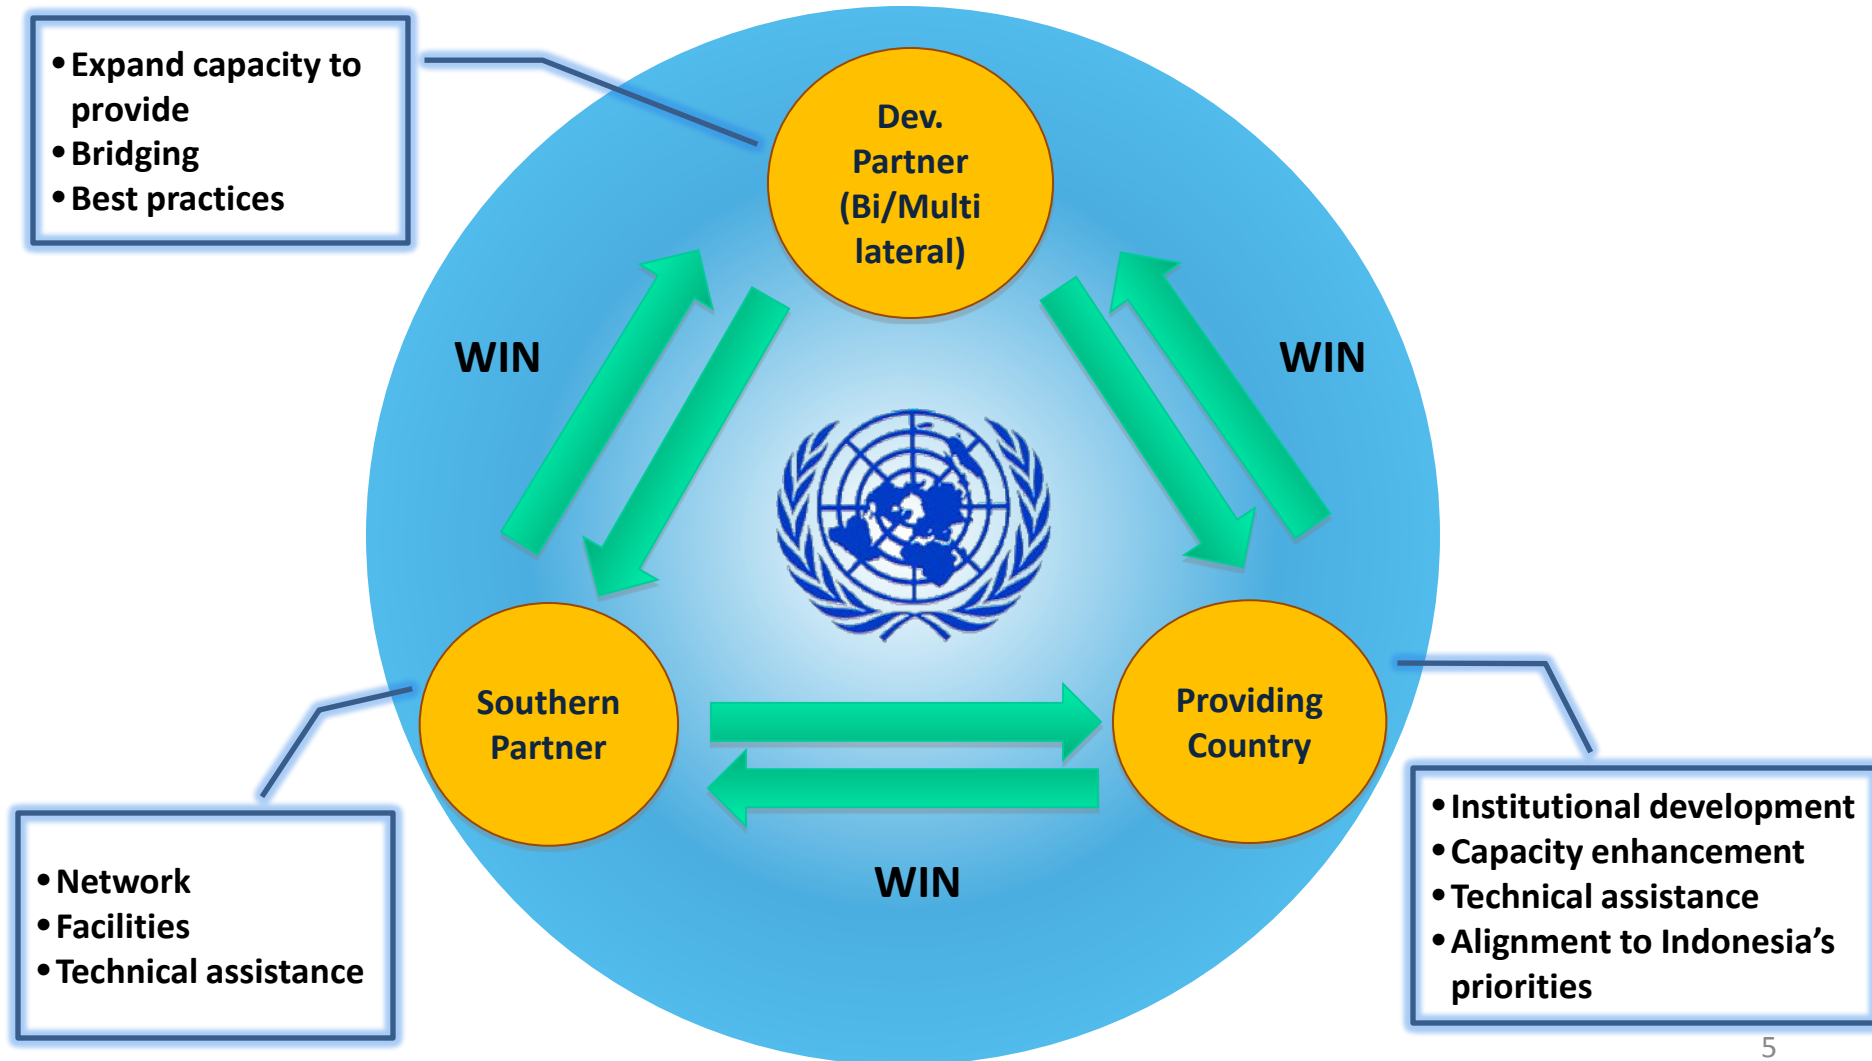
• Expand capacity to provide
• Bridging
• Best practices

Dev. Partner (Bi/Multi lateral)

WIN

WIN

Southern Partner

Providing Country

WIN

• Network
• Facilities
• Technical assistance

• Institutional development
• Capacity enhancement
• Technical assistance
• Alignment to Indonesia’s priorities

5